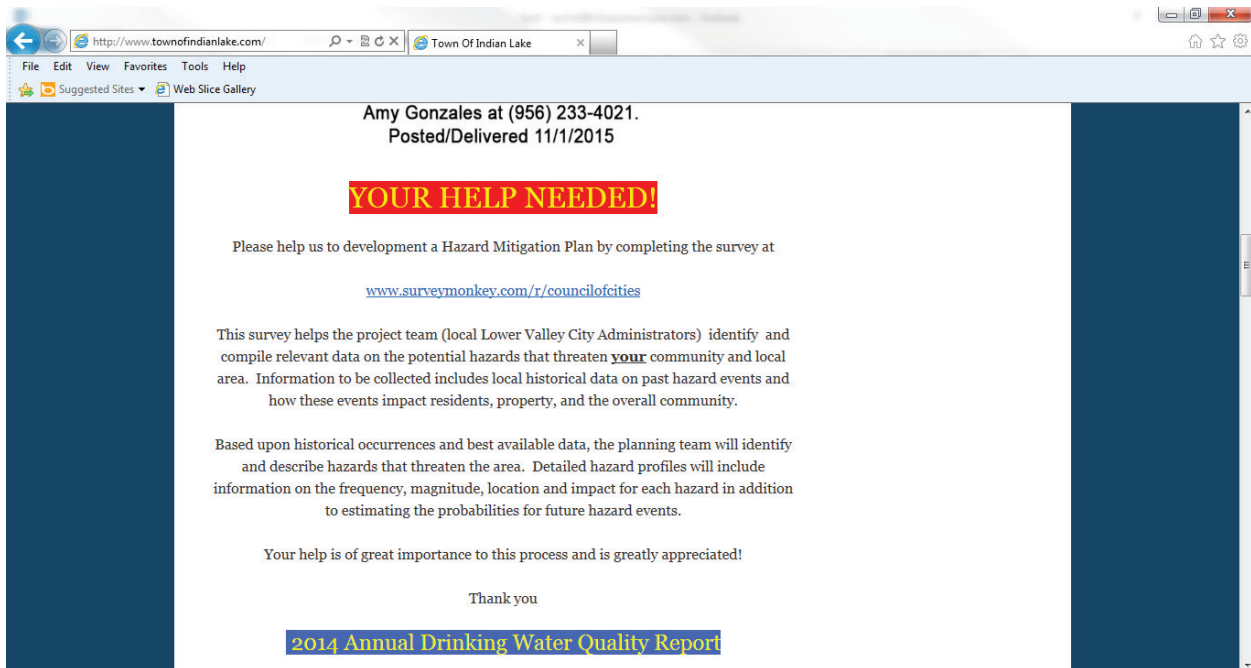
http://www.townofindianlake.com/

Town Of Indian Lake

File Edit View Favorites Tools Help

Suggested Sites ▾ Web Slice Gallery

Amy Gonzales at (956) 233-4021.
Posted/Delivered 11/1/2015

YOUR HELP NEEDED!

Please help us to development a Hazard Mitigation Plan by completing the survey at

www.surveymonkey.com/r/councilofcities

This survey helps the project team (local Lower Valley City Administrators) identify and compile relevant data on the potential hazards that threaten **your** community and local area. Information to be collected includes local historical data on past hazard events and how these events impact residents, property, and the overall community.

Based upon historical occurrences and best available data, the planning team will identify and describe hazards that threaten the area. Detailed hazard profiles will include information on the frequency, magnitude, location and impact for each hazard in addition to estimating the probabilities for future hazard events.

Your help is of great importance to this process and is greatly appreciated!

Thank you

2014 Annual Drinking Water Quality Report